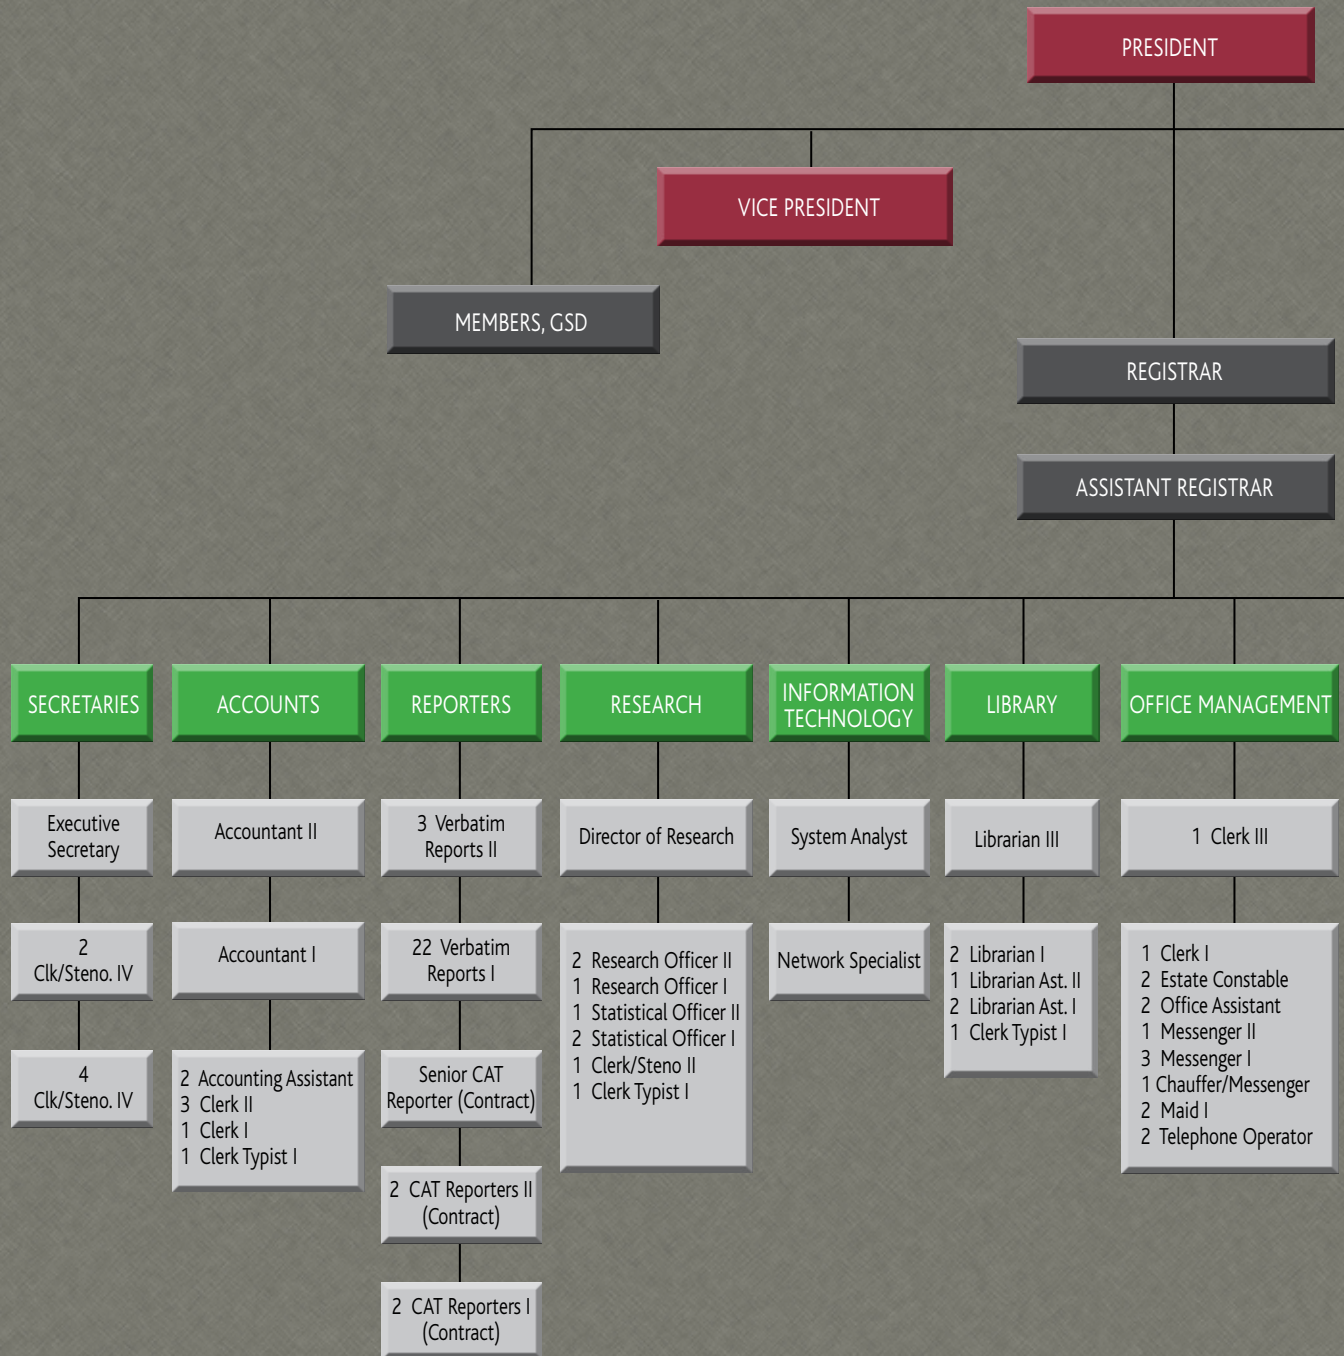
PRESIDENT

VICE PRESIDENT

MEMBERS, GSD

REGISTRAR

ASSISTANT REGISTRAR

SECRETARIES

Executive Secretary

2 Clk/Steno. IV

4 Clk/Steno. IV

ACCOUNTS

Accountant II

Accountant I

2 Accounting Assistant
3 Clerk II
1 Clerk I
1 Clerk Typist I

REPORTERS

3 Verbatim Reports II

22 Verbatim Reports I

Senior CAT Reporter (Contract)

2 CAT Reporters II (Contract)

2 CAT Reporters I (Contract)

RESEARCH

Director of Research

2 Research Officer II
1 Research Officer I
1 Statistical Officer II
2 Statistical Officer I
1 Clerk/Steno II
1 Clerk Typist I

INFORMATION TECHNOLOGY

System Analyst

Network Specialist

LIBRARY

Librarian III

2 Librarian I
1 Librarian Ast. II
2 Librarian Ast. I
1 Clerk Typist I

OFFICE MANAGEMENT

1 Clerk III

1 Clerk I
2 Estate Constable
2 Office Assistant
1 Messenger II
3 Messenger I
1 Chauffer/Messenger
2 Maid I
2 Telephone Operator